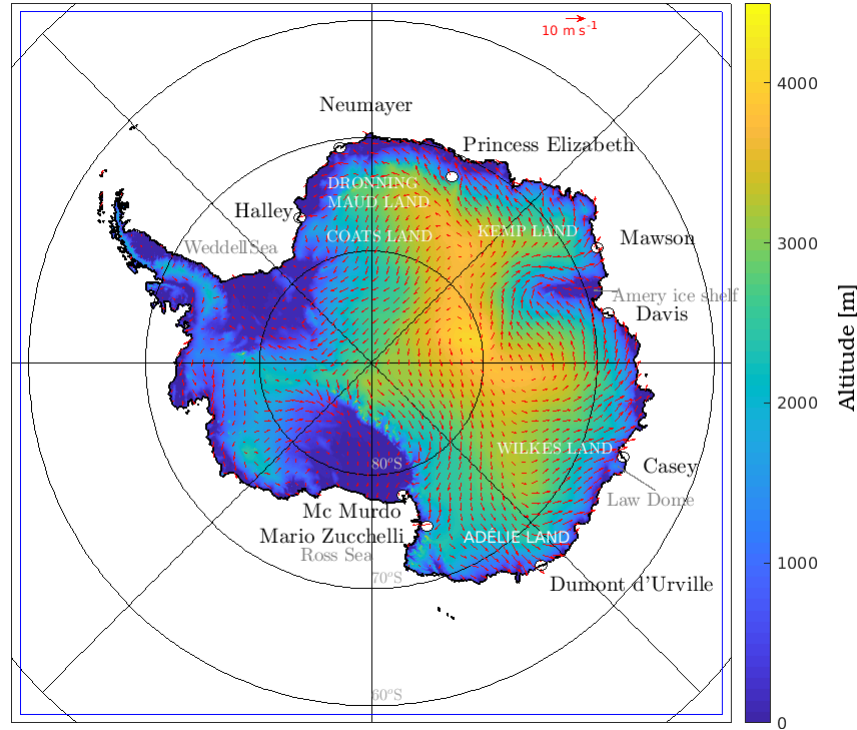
10 m s$^{-1}$

Neumayer
Princess Elizabeth
DRONNING MAUD LAND
Halley
COATS LAND
KEMP LAND
Mawson
Weddell Sea
Amery ice shelf
Davis
80°S
WILKES LAND
Casey
Law Dome
Mc Murdo
Mario Zucchelli
ADÉLIE LAND
Ross Sea
70°S
Dumont d'Urville
60°S

4000
3000
2000
1000
0
Altitude [m]